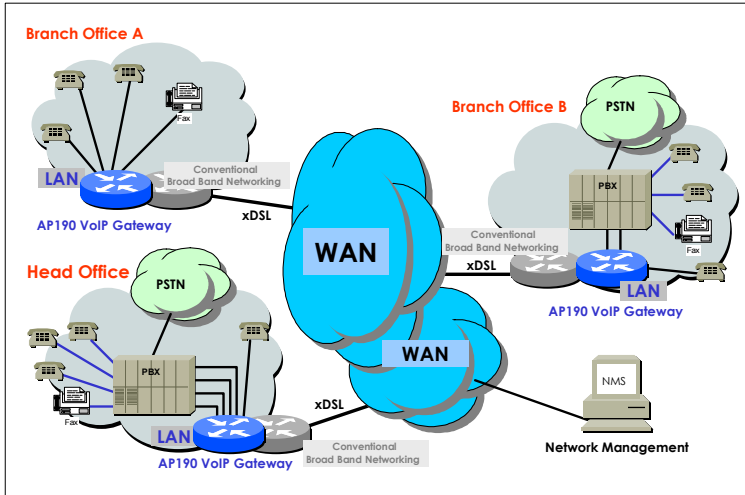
Branch Office A

Fax

LAN

Conventional Broad Band Networking

AP190 VoIP Gateway

xDSL

Branch Office B

PSTN

PBX

Fax

WAN

Conventional Broad Band Networking

xDSL

LAN

AP190 VoIP Gateway

Head Office

PSTN

PBX

WAN

NMS

Fax

xDSL

LAN

AP190 VoIP Gateway

Conventional Broad Band Networking

Network Management